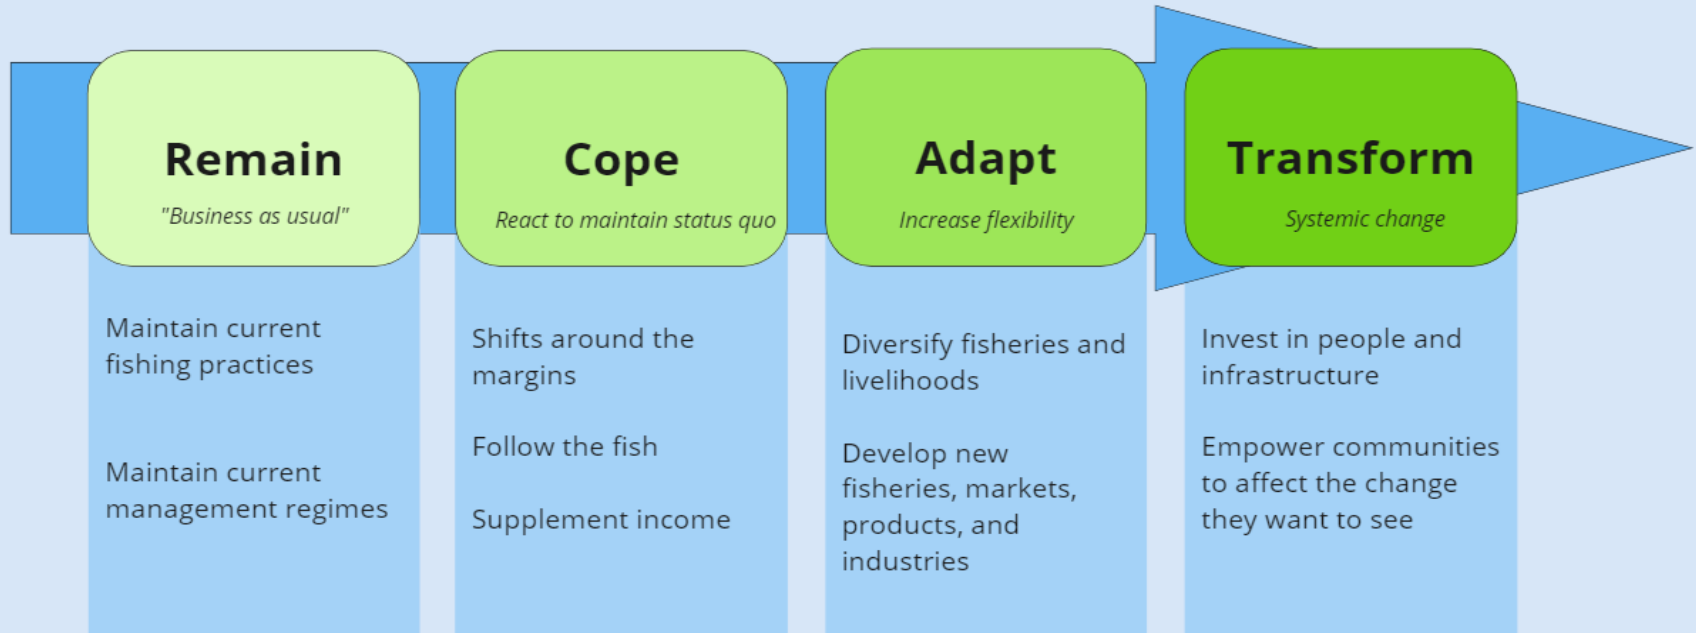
Remain
"Business as usual"

Maintain current fishing practices

Maintain current management regimes

Cope
React to maintain status quo

Shifts around the margins

Follow the fish

Supplement income

Adapt
Increase flexibility

Diversify fisheries and livelihoods

Develop new fisheries, markets, products, and industries

Transform
Systemic change

Invest in people and infrastructure

Empower communities to affect the change they want to see